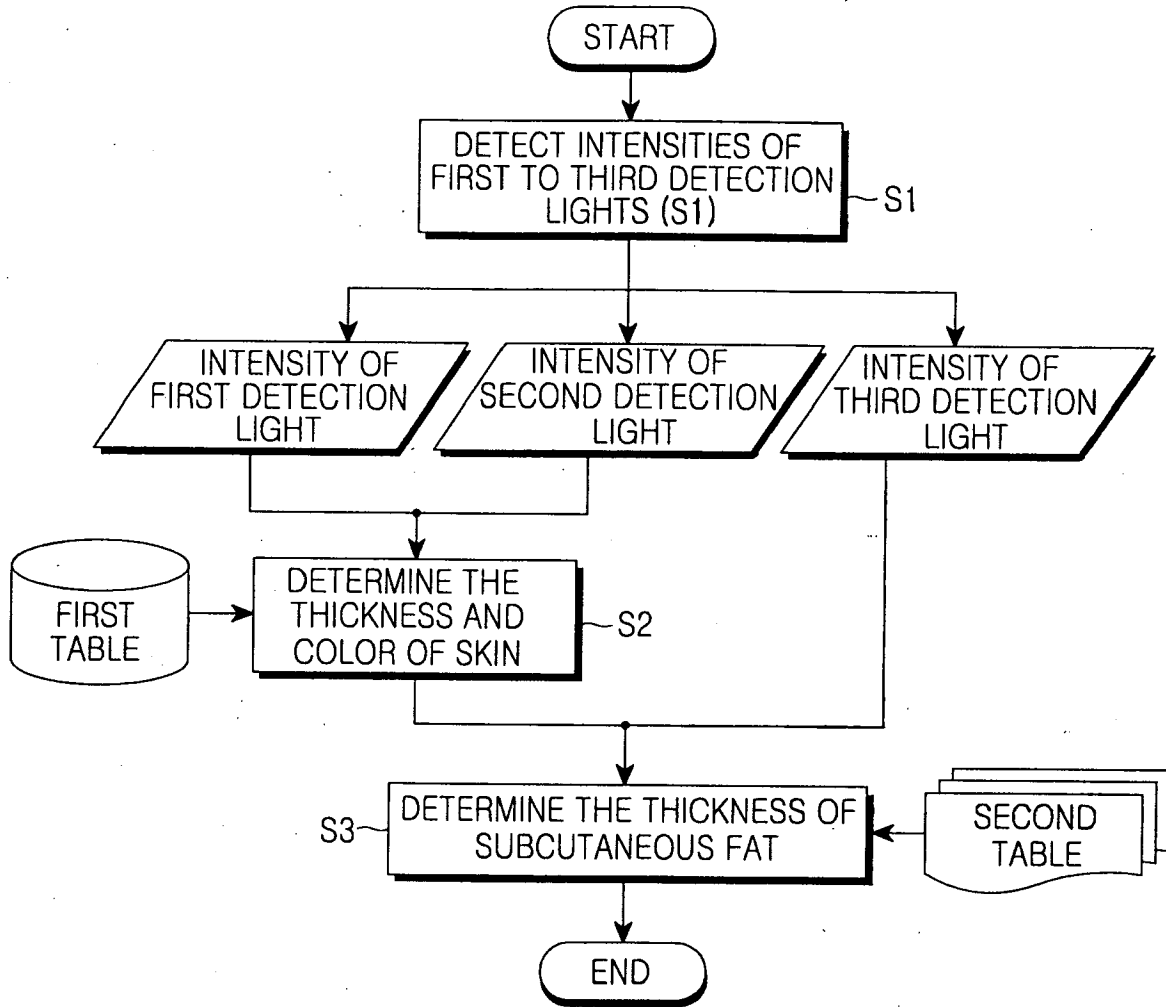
START

DETECT INTENSITIES OF FIRST TO THIRD DETECTION LIGHTS (S1)

S1

INTENSITY OF FIRST DETECTION LIGHT

INTENSITY OF SECOND DETECTION LIGHT

INTENSITY OF THIRD DETECTION LIGHT

FIRST TABLE

DETERMINE THE THICKNESS AND COLOR OF SKIN

S2

S3

DETERMINE THE THICKNESS OF SUBCUTANEOUS FAT

SECOND TABLE

END